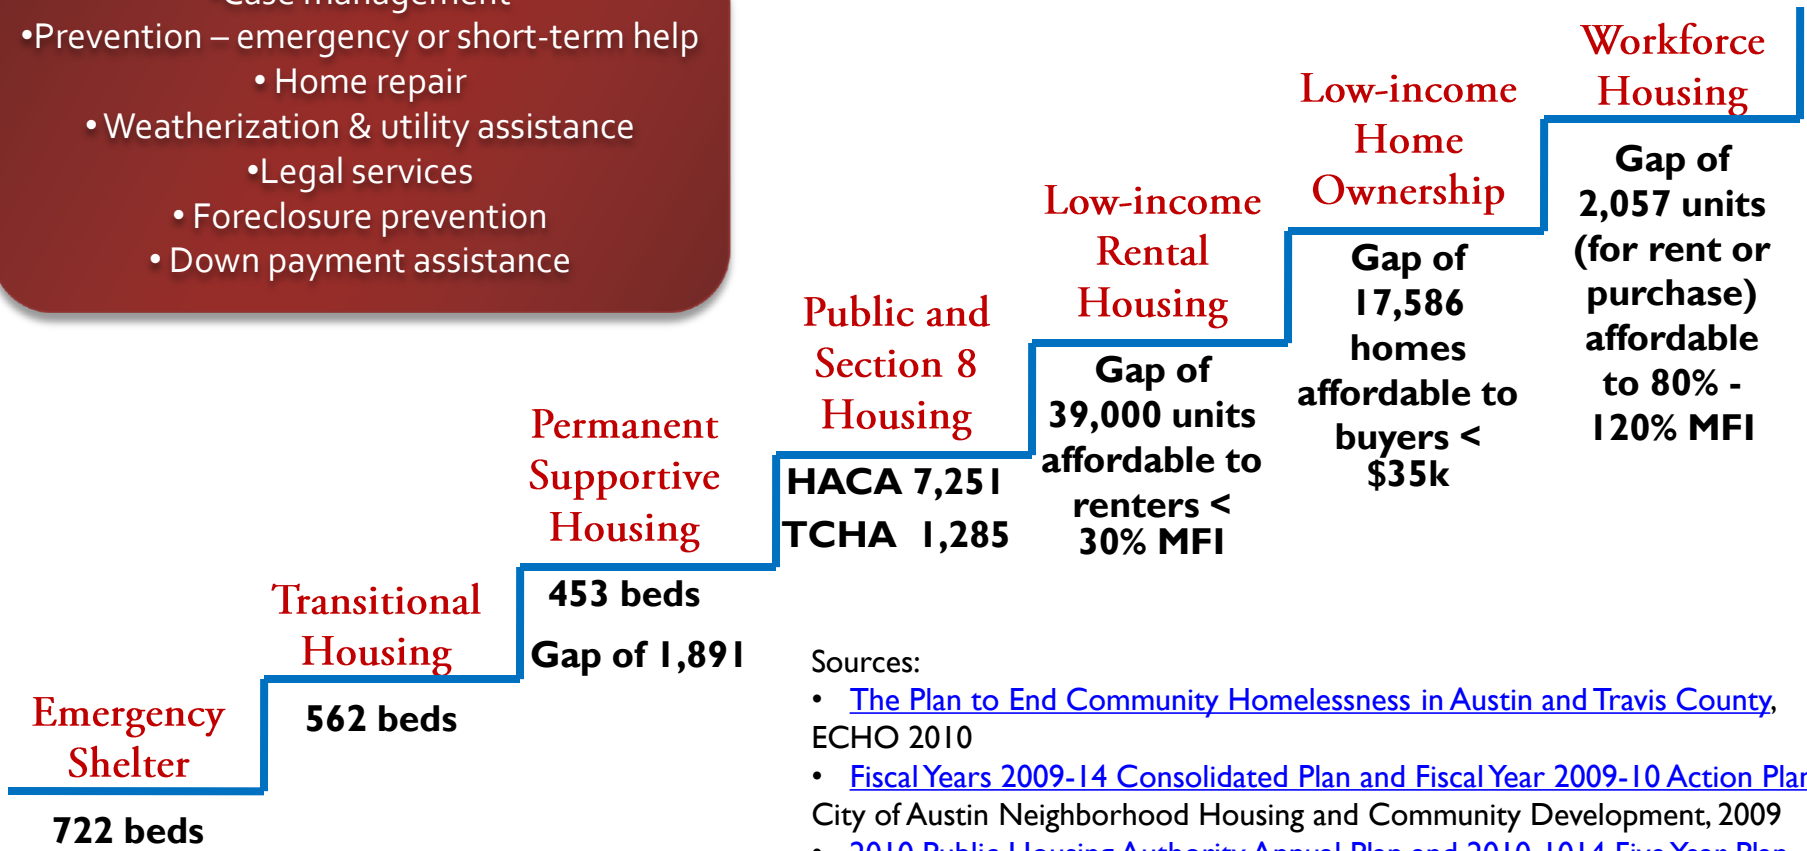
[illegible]
•Prevention – emergency or short-term help
• Home repair
• Weatherization & utility assistance
•Legal services
• Foreclosure prevention
• Down payment assistance

Workforce Housing

Gap of 2,057 units (for rent or purchase) affordable to 80% - 120% MFI

Low-income Home Ownership

Gap of 17,586 homes affordable to buyers < $35k

Low-income Rental Housing

Gap of 39,000 units affordable to renters < 30% MFI

Public and Section 8 Housing

HACA 7,251
TCHA 1,285

Permanent Supportive Housing

453 beds

Gap of 1,891

Transitional Housing

562 beds

Emergency Shelter

722 beds

Sources:
• The Plan to End Community Homelessness in Austin and Travis County, ECHO 2010
• Fiscal Years 2009-14 Consolidated Plan and Fiscal Year 2009-10 Action Plan, City of Austin Neighborhood Housing and Community Development, 2009
• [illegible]